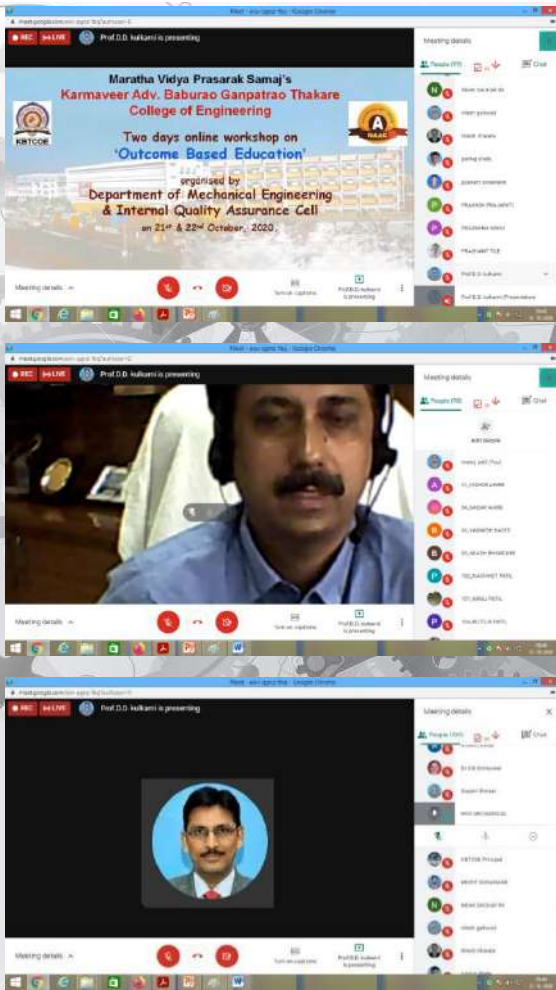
REC LIVE Prof.D.D. kulkarni is presenting

Meeting details

People Chat

Maratha Vidya Prasarak Samaj's
Karmaveer Adv. Baburao Ganpatrao Thakare College of Engineering

KBTCOE

NAAC A

Two days online workshop on
'Outcome Based Education'

organised by
Department of Mechanical Engineering & Internal Quality Assurance Cell
on $21^{st}$ & $22^{nd}$ October, 2020.

PRAKASH PRAJAPATI
PRASHANT TILE
Prof.D.D. kulkarni
Prof.D.D. kulkarni (Presentation)

Meeting details

Turn on captions

Prof.D.D. kulkarni is presenting

REC LIVE Prof.D.D. kulkarni is presenting

Meeting details

People Chat

Add people

Meeting details

Turn on captions

Prof.D.D. kulkarni is presenting

REC LIVE Prof.D.D. kulkarni is presenting

Meeting details

People Chat

KBTCOE Principal

Meeting details

Turn on captions

Prof.D.D. kulkarni is presenting